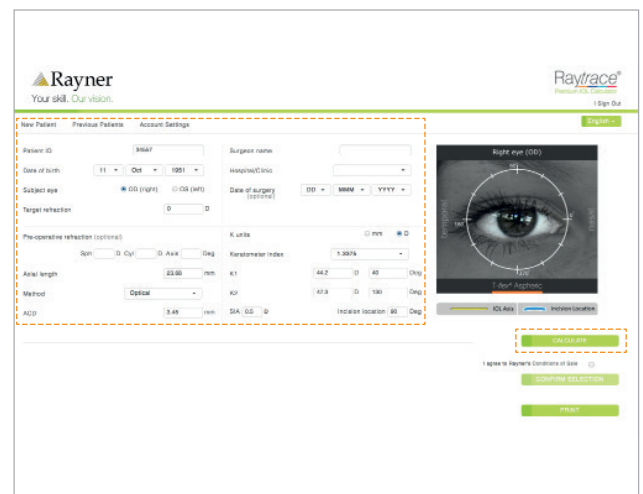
Rayner
Your skill. Our vision.

Raytrace®
Premium IOL Calculator
| Sign Out

English

New Patient Previous Patients Account Settings

Patient ID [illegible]
Date of birth 11 Oct 1951
Subject eye OD (right) OS (left)
Target refraction 0 D

Surgeon name
Hospital/Clinic
Date of surgery (optional) DD MMM YYYY

Right eye (OD)
90
180
270
Temporal
Nasal
T-flex® Aspheric
IOL Axis Incision Location

Pre-operative refraction (optional)
Sph D Cyl D Axis Deg

K units mm D
Keratometer index 1.3375

Axial length 23.60 mm
Method Optical
ACD 3.45 mm

K1 44.2 D 40 Deg
K2 47.3 D 130 Deg
SIA 0.5 D Incision location 80 Deg

CALCULATE
I agree to Rayner's Conditions of Sale
CONFIRM SELECTION
PRINT